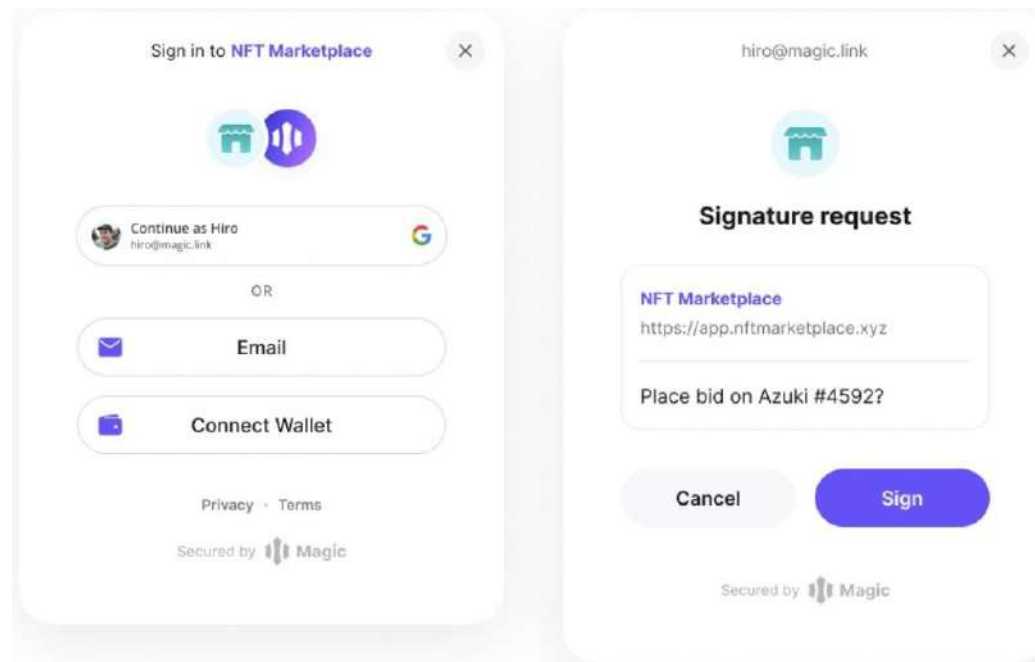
Sign in to NFT Marketplace

×

Continue as Hiro
hiro@magic.link

G

OR

Email

Connect Wallet

Privacy · Terms

Secured by Magic

hiro@magic.link

×

Signature request

NFT Marketplace
https://app.nftmarketplace.xyz

Place bid on Azuki #4592?

Cancel

Sign

Secured by Magic